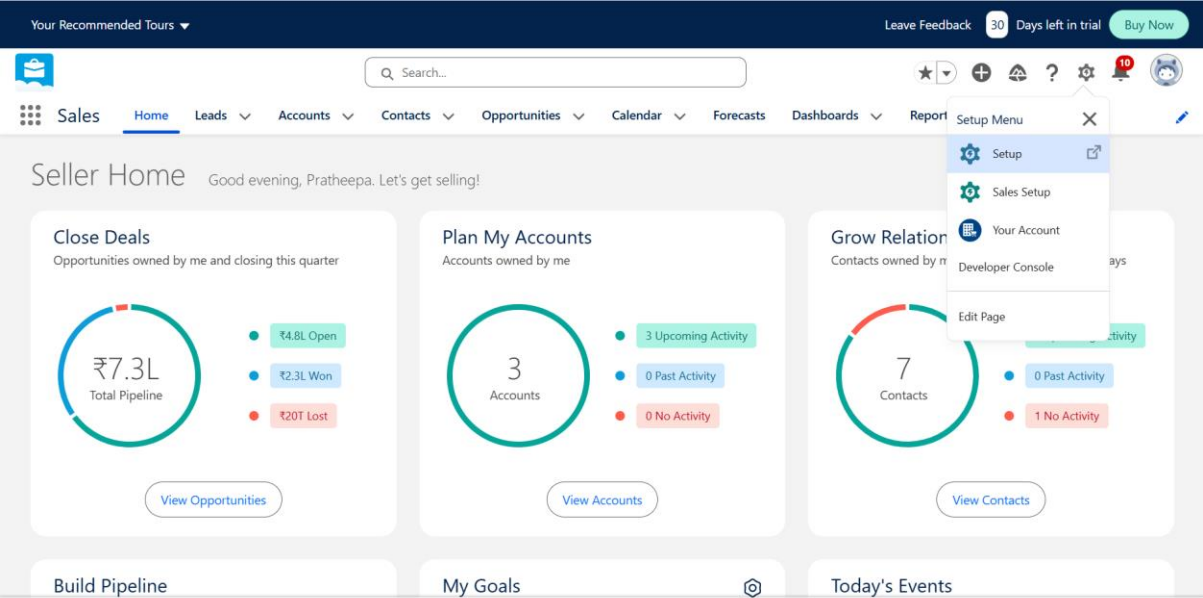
Your Recommended Tours

Leave Feedback 30 Days left in trial Buy Now

Search...

10

Sales Home Leads Accounts Contacts Opportunities Calendar Forecasts Dashboards Report

Setup Menu

Setup

Sales Setup

Your Account

Developer Console

Edit Page

Seller Home Good evening, Pratheepa. Let's get selling!

Close Deals
Opportunities owned by me and closing this quarter

₹7.3L
Total Pipeline

₹4.8L Open
₹2.3L Won
₹20T Lost

View Opportunities

Plan My Accounts
Accounts owned by me

3
Accounts

3 Upcoming Activity
0 Past Activity
0 No Activity

View Accounts

Grow Relation
Contacts owned by m ays

7
Contacts

ctivity
0 Past Activity
1 No Activity

View Contacts

Build Pipeline

My Goals

Today's Events